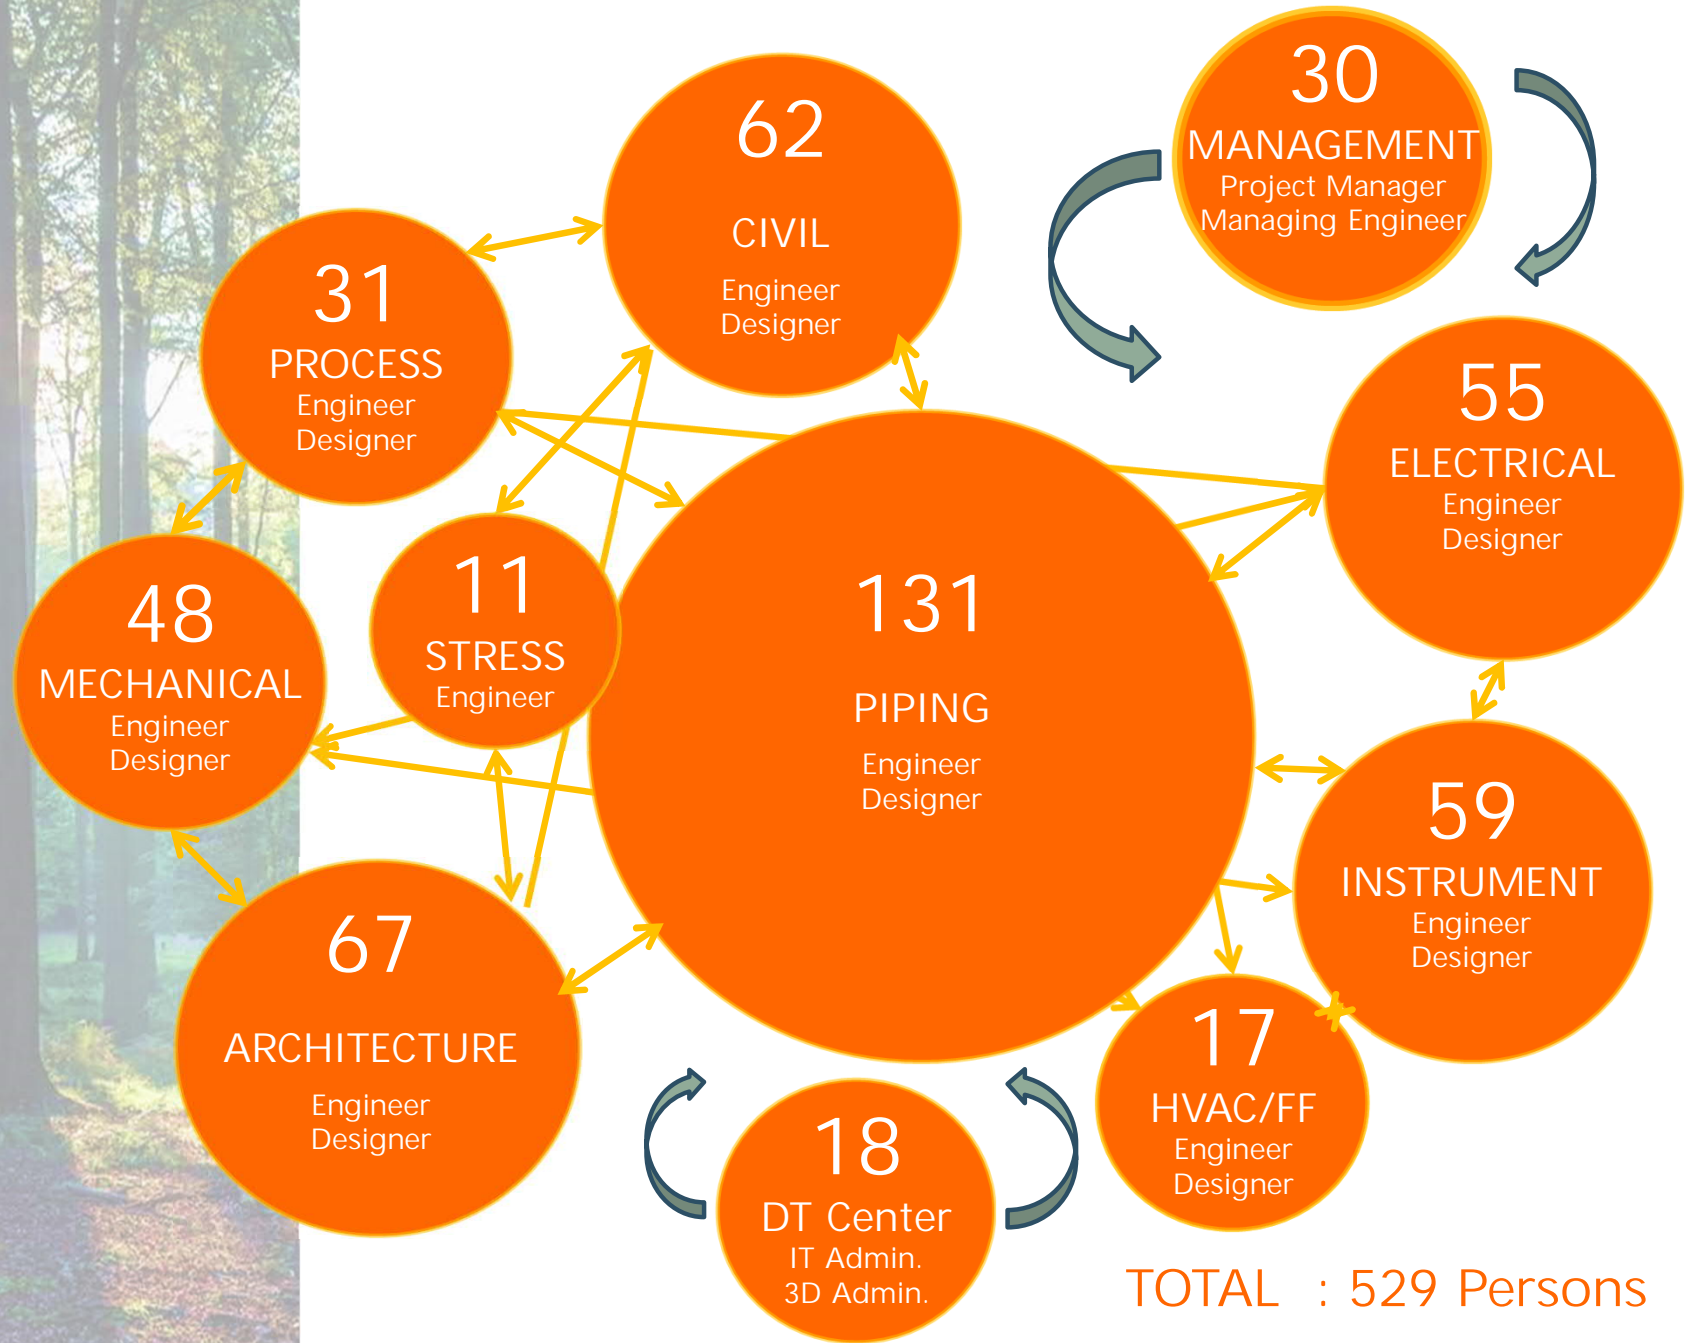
30
MANAGEMENT
Project Manager
Managing Engineer

62
CIVIL
Engineer
Designer

31
PROCESS
Engineer
Designer

55
ELECTRICAL
Engineer
Designer

11
STRESS
Engineer

131
PIPING
Engineer
Designer

48
MECHANICAL
Engineer
Designer

59
INSTRUMENT
Engineer
Designer

67
ARCHITECTURE
Engineer
Designer

17
HVAC/FF
Engineer
Designer

18
DT Center
IT Admin.
3D Admin.

TOTAL : 529 Persons